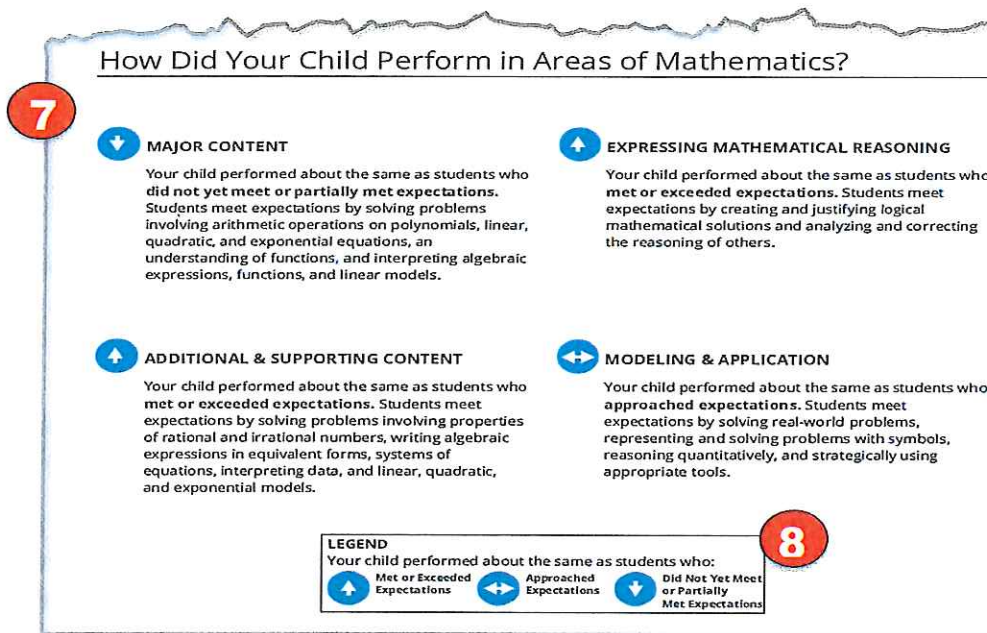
How Did Your Child Perform in Areas of Mathematics?

7

MAJOR CONTENT

Your child performed about the same as students who did not yet meet or partially met expectations. Students meet expectations by solving problems involving arithmetic operations on polynomials, linear, quadratic, and exponential equations, an understanding of functions, and interpreting algebraic expressions, functions, and linear models.

EXPRESSING MATHEMATICAL REASONING

Your child performed about the same as students who met or exceeded expectations. Students meet expectations by creating and justifying logical mathematical solutions and analyzing and correcting the reasoning of others.

ADDITIONAL & SUPPORTING CONTENT

Your child performed about the same as students who met or exceeded expectations. Students meet expectations by solving problems involving properties of rational and irrational numbers, writing algebraic expressions in equivalent forms, systems of equations, interpreting data, and linear, quadratic, and exponential models.

MODELING & APPLICATION

Your child performed about the same as students who approached expectations. Students meet expectations by solving real-world problems, representing and solving problems with symbols, reasoning quantitatively, and strategically using appropriate tools.

8

LEGEND
Your child performed about the same as students who:
Met or Exceeded Expectations
Approached Expectations
Did Not Yet Meet or Partially Met Expectations